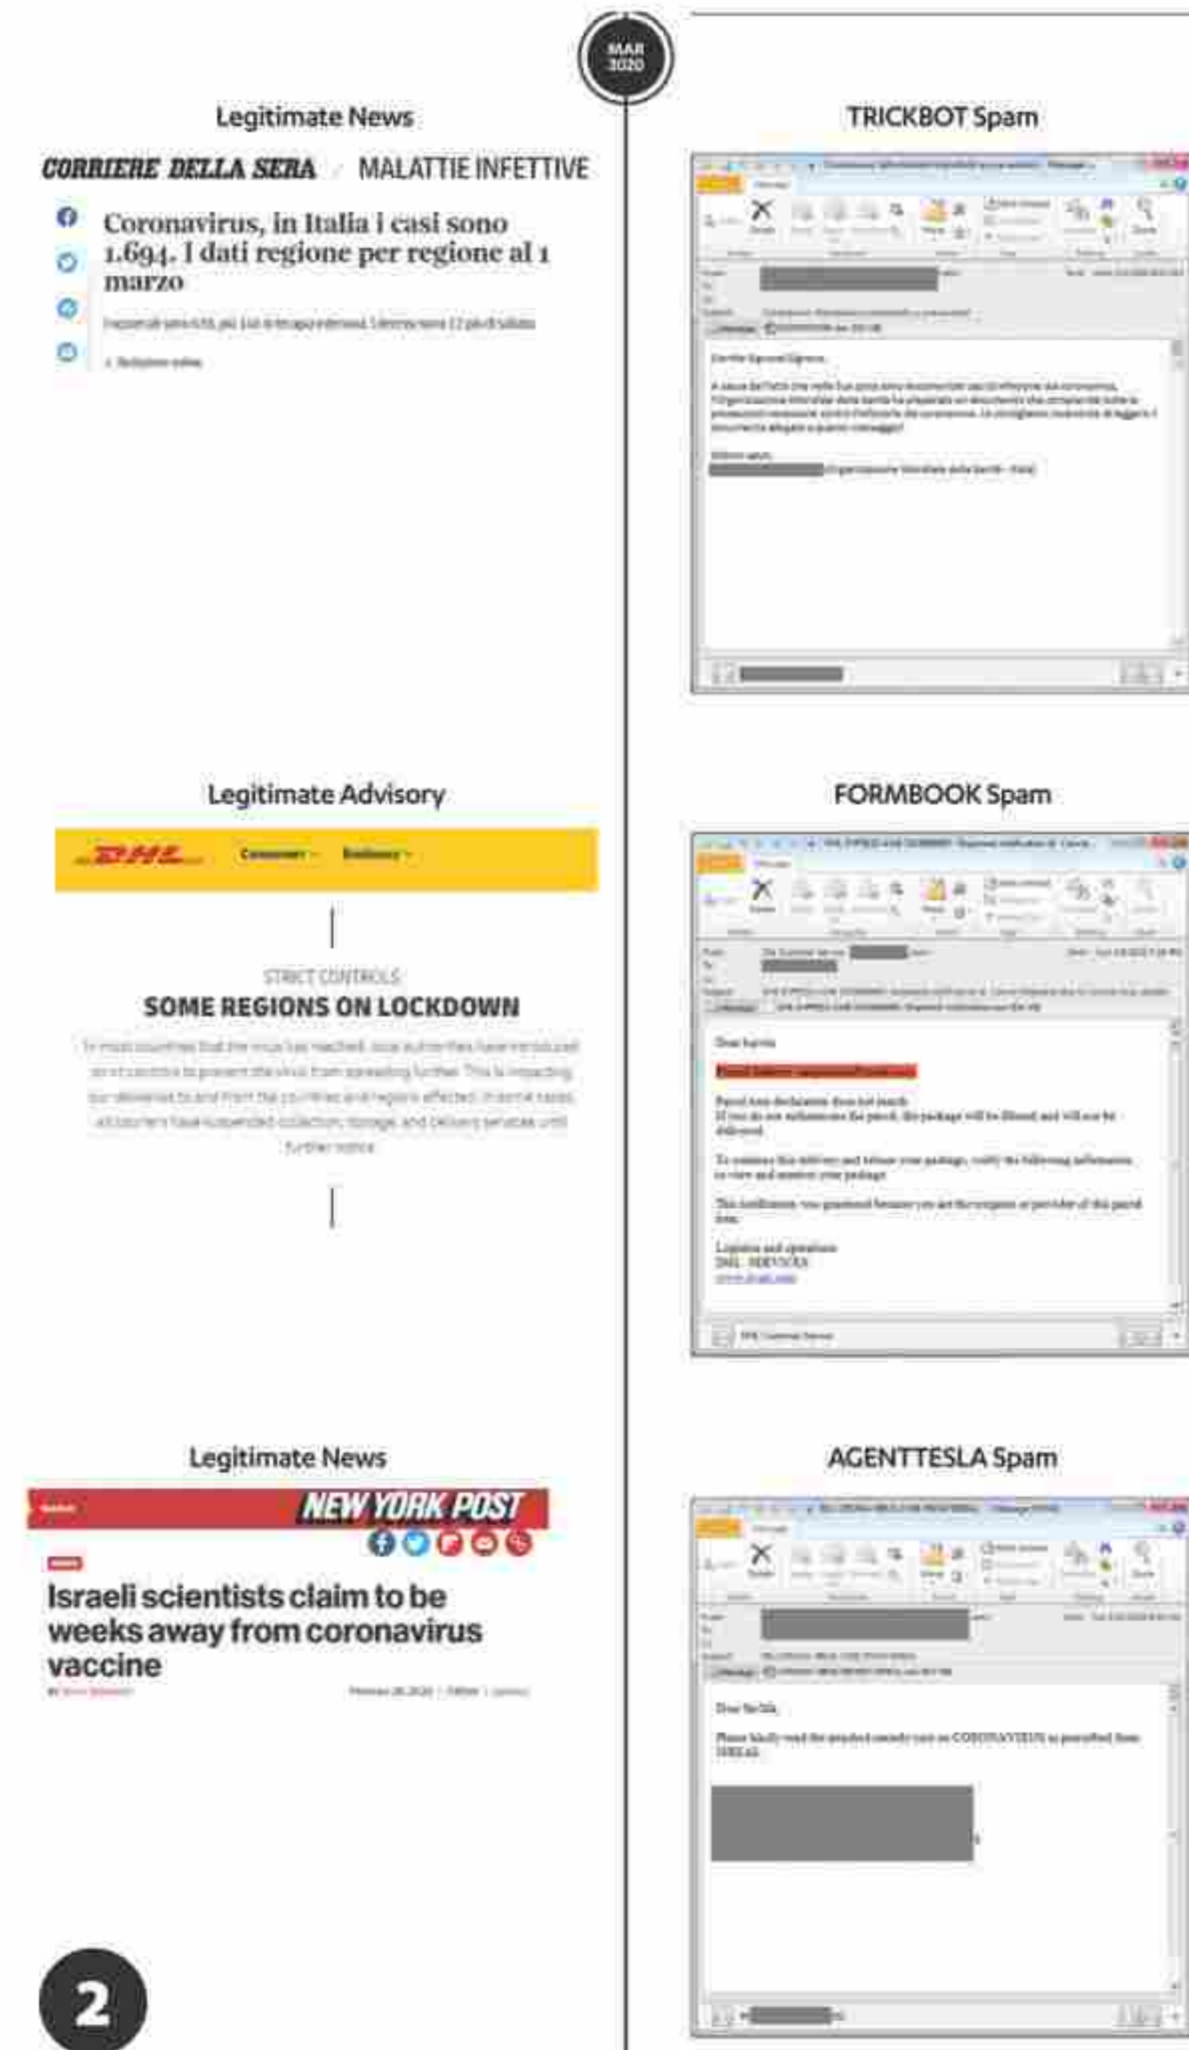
MAR 2020

Legitimate News

CORRIERE DELLA SERA / MALATTIE INFETTIVE

Coronavirus, in Italia i casi sono 1.694. I dati regione per regione al 1 marzo

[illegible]

TRICKBOT Spam

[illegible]

Legitimate Advisory

DHL Consumer Business

STRICT CONTROLS

SOME REGIONS ON LOCKDOWN

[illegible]

FORMBOOK Spam

Dear Sir/Ms

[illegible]

Logistics and operations
DHL SERVICES
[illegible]

Legitimate News

NEW YORK POST

Israeli scientists claim to be weeks away from coronavirus vaccine

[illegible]

AGENTTESLA Spam

Dear Sir/Ms,

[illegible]

2